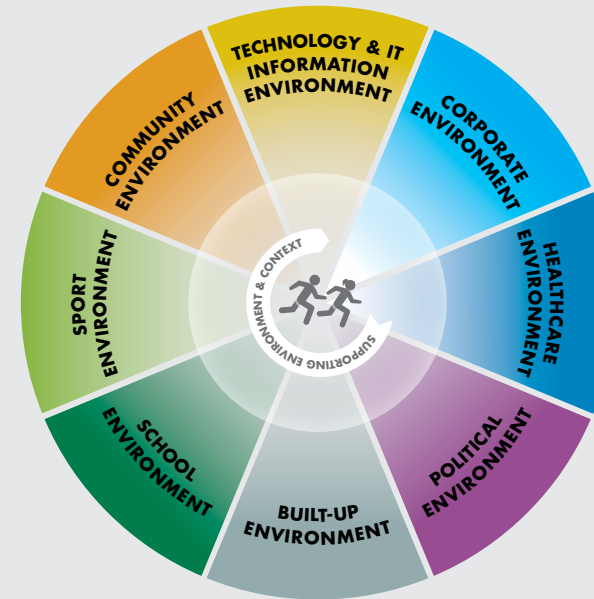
TECHNOLOGY & IT INFORMATION ENVIRONMENT

CORPORATE ENVIRONMENT

HEALTHCARE ENVIRONMENT

POLITICAL ENVIRONMENT

BUILT-UP ENVIRONMENT

SCHOOL ENVIRONMENT

SPORT ENVIRONMENT

COMMUNITY ENVIRONMENT

SUPPORTING ENVIRONMENT & CONTEXT